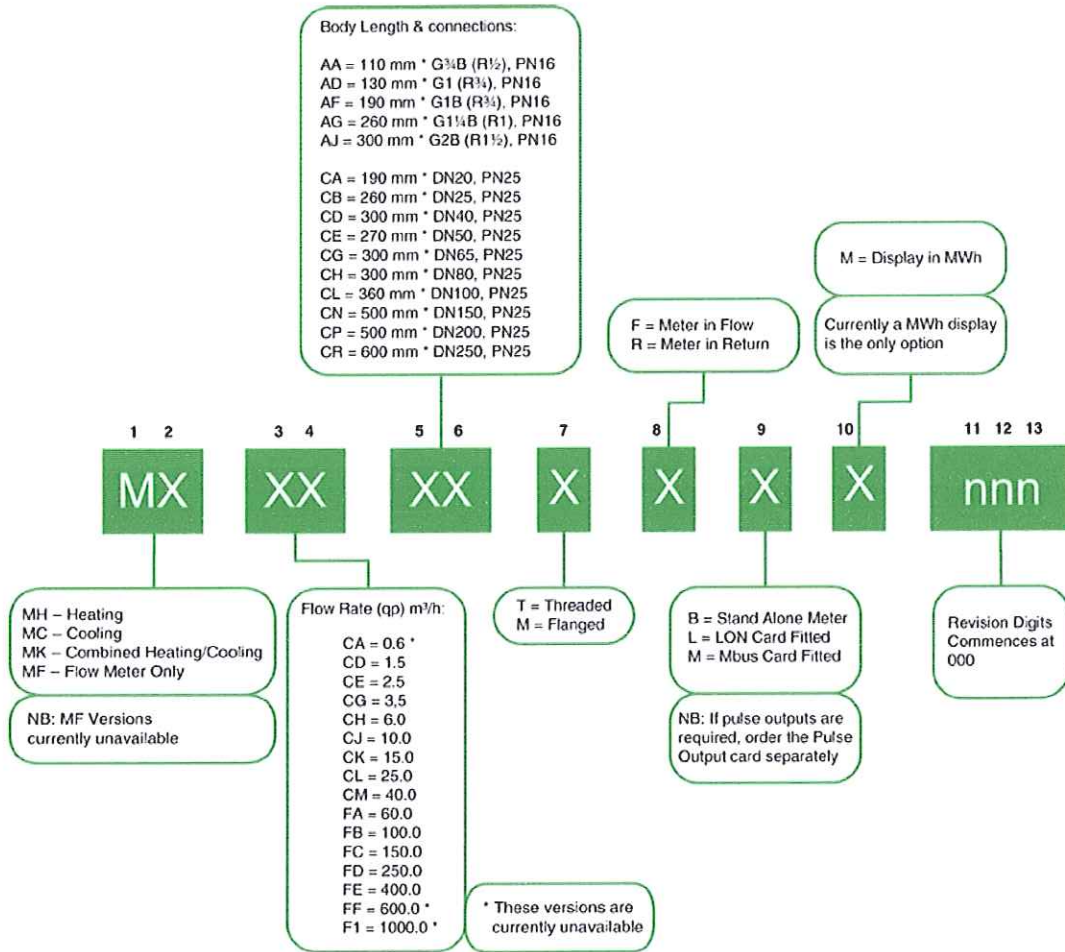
Body Length & connections:

AA = 110 mm * G¾B (R½), PN16
AD = 130 mm * G1 (R¾), PN16
AF = 190 mm * G1B (R¾), PN16
AG = 260 mm * G1¼B (R1), PN16
AJ = 300 mm * G2B (R1½), PN16

CA = 190 mm * DN20, PN25
CB = 260 mm * DN25, PN25
CD = 300 mm * DN40, PN25
CE = 270 mm * DN50, PN25
CG = 300 mm * DN65, PN25
CH = 300 mm * DN80, PN25
CL = 360 mm * DN100, PN25
CN = 500 mm * DN150, PN25
CP = 500 mm * DN200, PN25
CR = 600 mm * DN250, PN25

M = Display in MWh

Currently a MWh display is the only option

F = Meter in Flow
R = Meter in Return

1 2 3 4 5 6 7 8 9 10 11 12 13

MX XX XX X X X X nnn

MH – Heating
MC – Cooling
MK – Combined Heating/Cooling
MF – Flow Meter Only

NB: MF Versions currently unavailable

Flow Rate (qp) m³/h:

CA = 0.6 *
CD = 1.5
CE = 2.5
CG = 3.5
CH = 6.0
CJ = 10.0
CK = 15.0
CL = 25.0
CM = 40.0
FA = 60.0
FB = 100.0
FC = 150.0
FD = 250.0
FE = 400.0
FF = 600.0 *
F1 = 1000.0 *

* These versions are currently unavailable

T = Threaded
M = Flanged

B = Stand Alone Meter
L = LON Card Fitted
M = Mbus Card Fitted

NB: If pulse outputs are required, order the Pulse Output card separately

Revision Digits Commences at 000